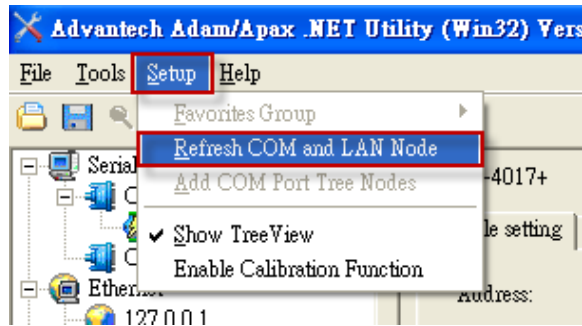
Advantech Adam/Apax .NET Utility (Win32) Vers

File Tools Setup Help

Favorites Group
Refresh COM and LAN Node
Add COM Port Tree Nodes
✔ Show TreeView
Enable Calibration Function

Serial
C
C
Ethernet
127.0.0.1

-4017+
le setting
Address: